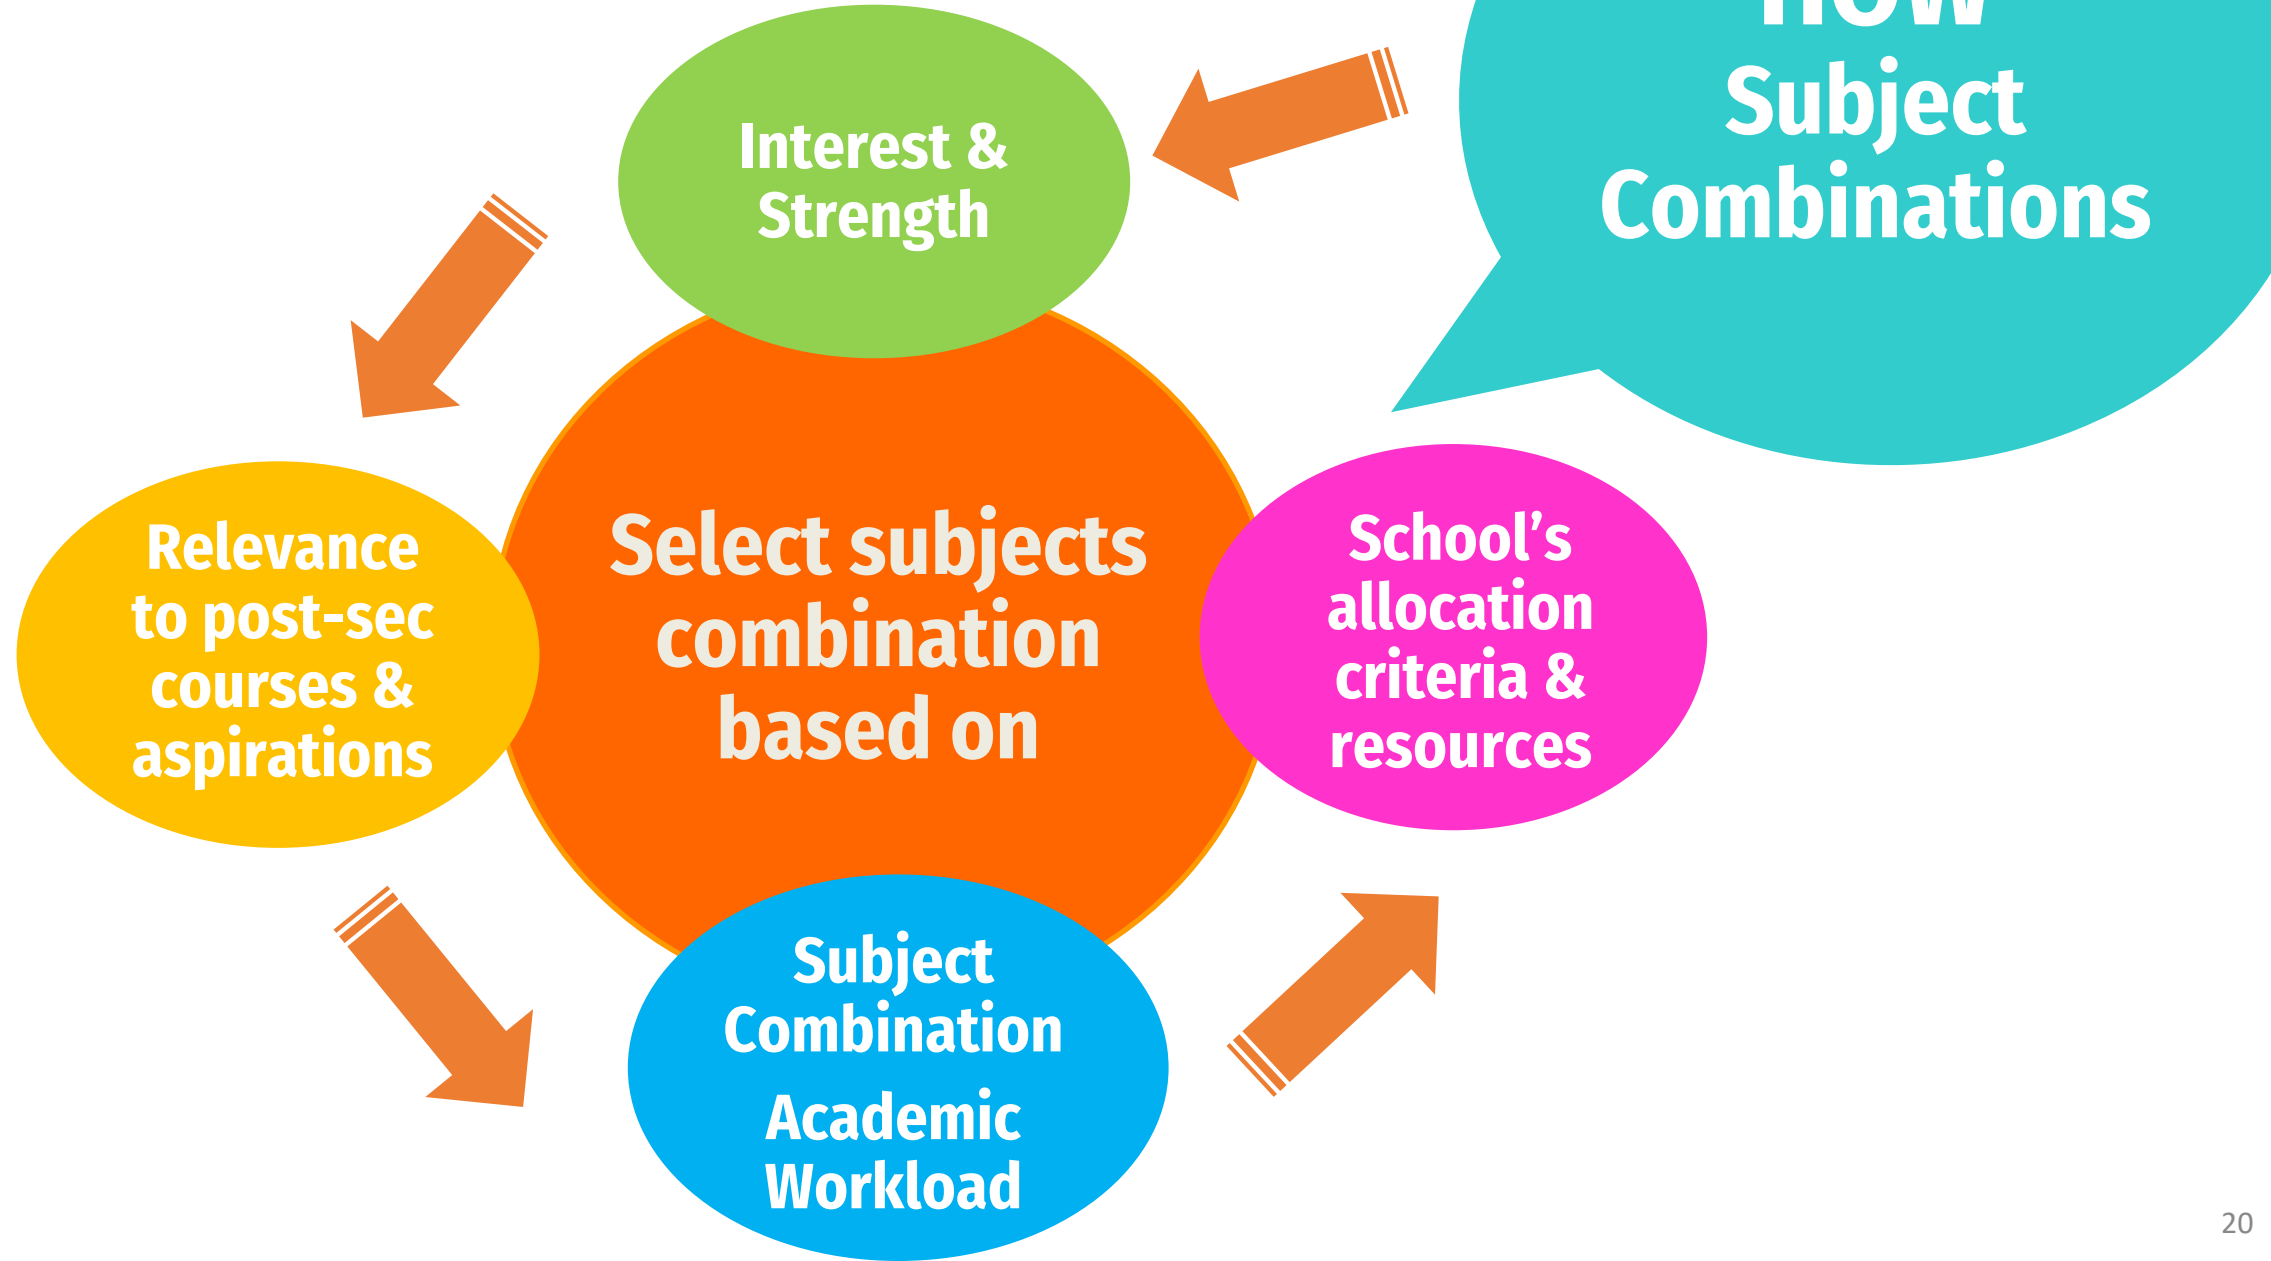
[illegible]
Subject
Combinations

Interest & Strength

Relevance to post-sec courses & aspirations

Select subjects combination based on

School's allocation criteria & resources

Subject Combination

Academic Workload

20